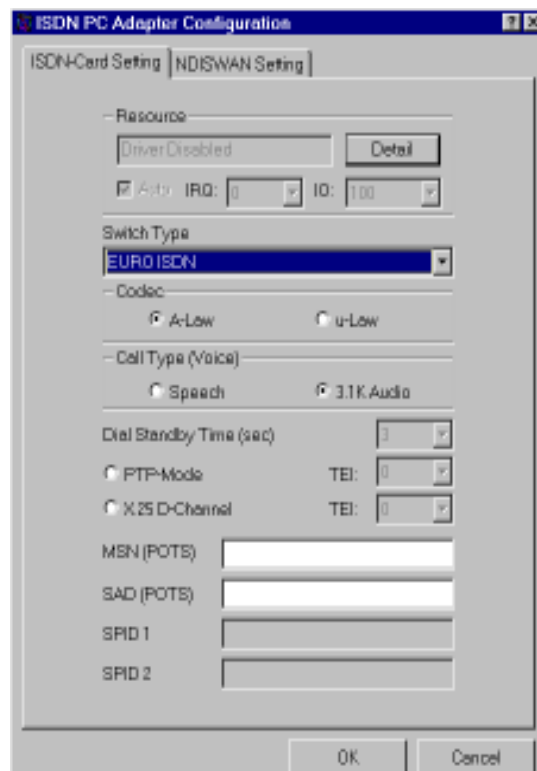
ISDN PC Adapter Configuration

ISDN-Card Setting | NDISWAN Setting

Resource

Driver Disabled

Detail

Auto IRQ: 0 IO: 100

Switch Type

EURO ISDN

Codec

A-Law

u-Law

Call Type (Voice)

Speech

3.1K Audio

Dial Standby Time (sec) 3

PTP-Mode TEI: 0

X.25 D-Channel TEI: 0

MSN (POTS)

SAD (POTS)

SPID 1

SPID 2

OK

Cancel